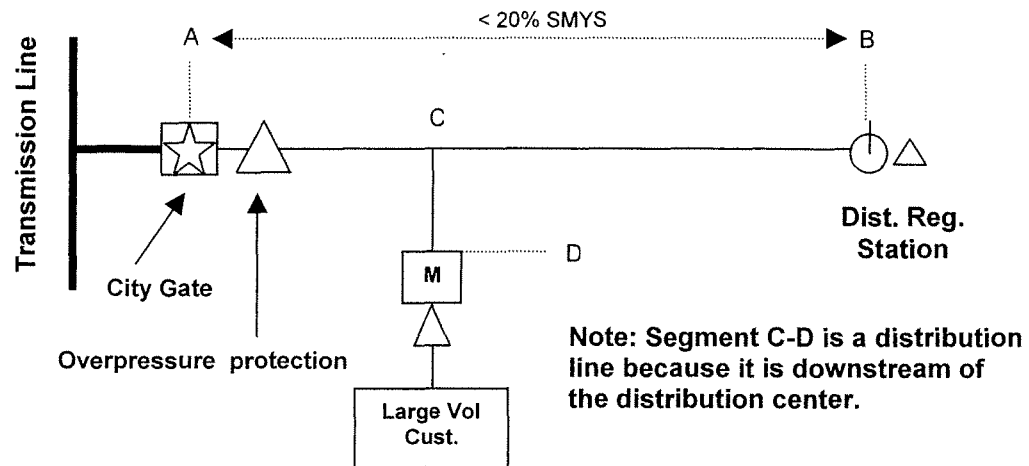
Transmission Line

A

< 20% SMYS

B

C

Dist. Reg. Station

D

M

City Gate

Overpressure protection

Large Vol Cust.

Note: Segment C-D is a distribution line because it is downstream of the distribution center.